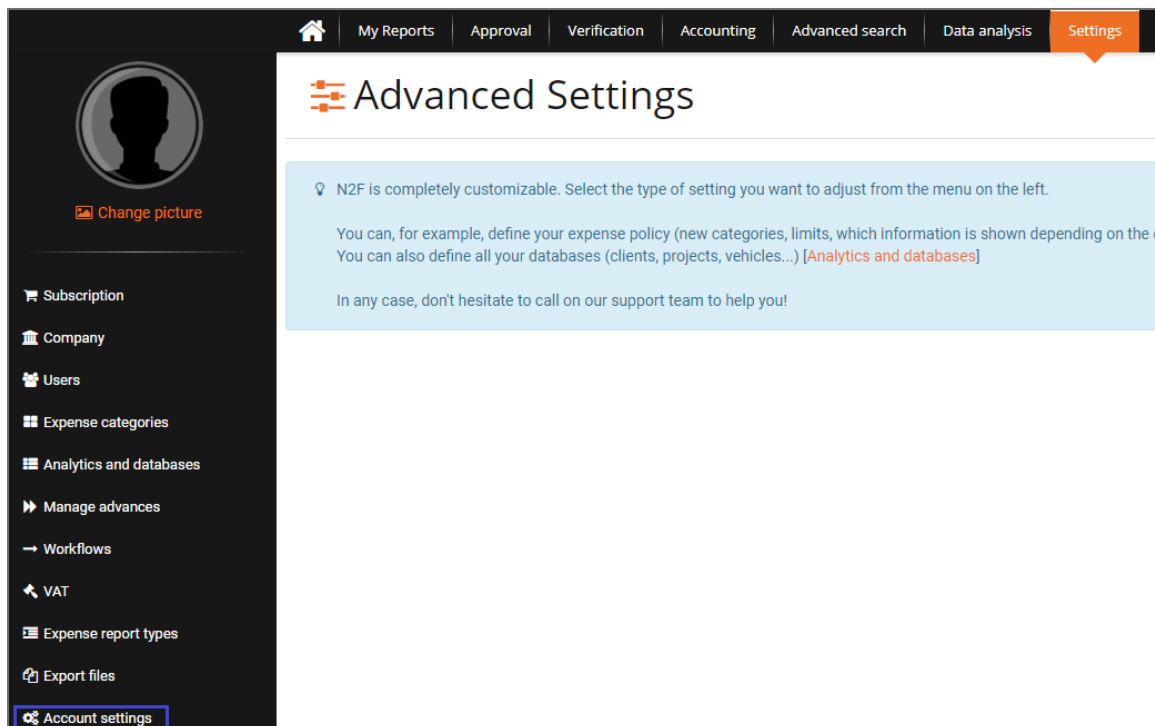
My Reports | Approval | Verification | Accounting | Advanced search | Data analysis | Settings

Change picture

Subscription

Company

Users

Expense categories

Analytics and databases

Manage advances

Workflows

VAT

Expense report types

Export files

Account settings

Advanced Settings

N2F is completely customizable. Select the type of setting you want to adjust from the menu on the left.

You can, for example, define your expense policy (new categories, limits, which information is shown depending on the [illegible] You can also define all your databases (clients, projects, vehicles...) [Analytics and databases]

In any case, don't hesitate to call on our support team to help you!